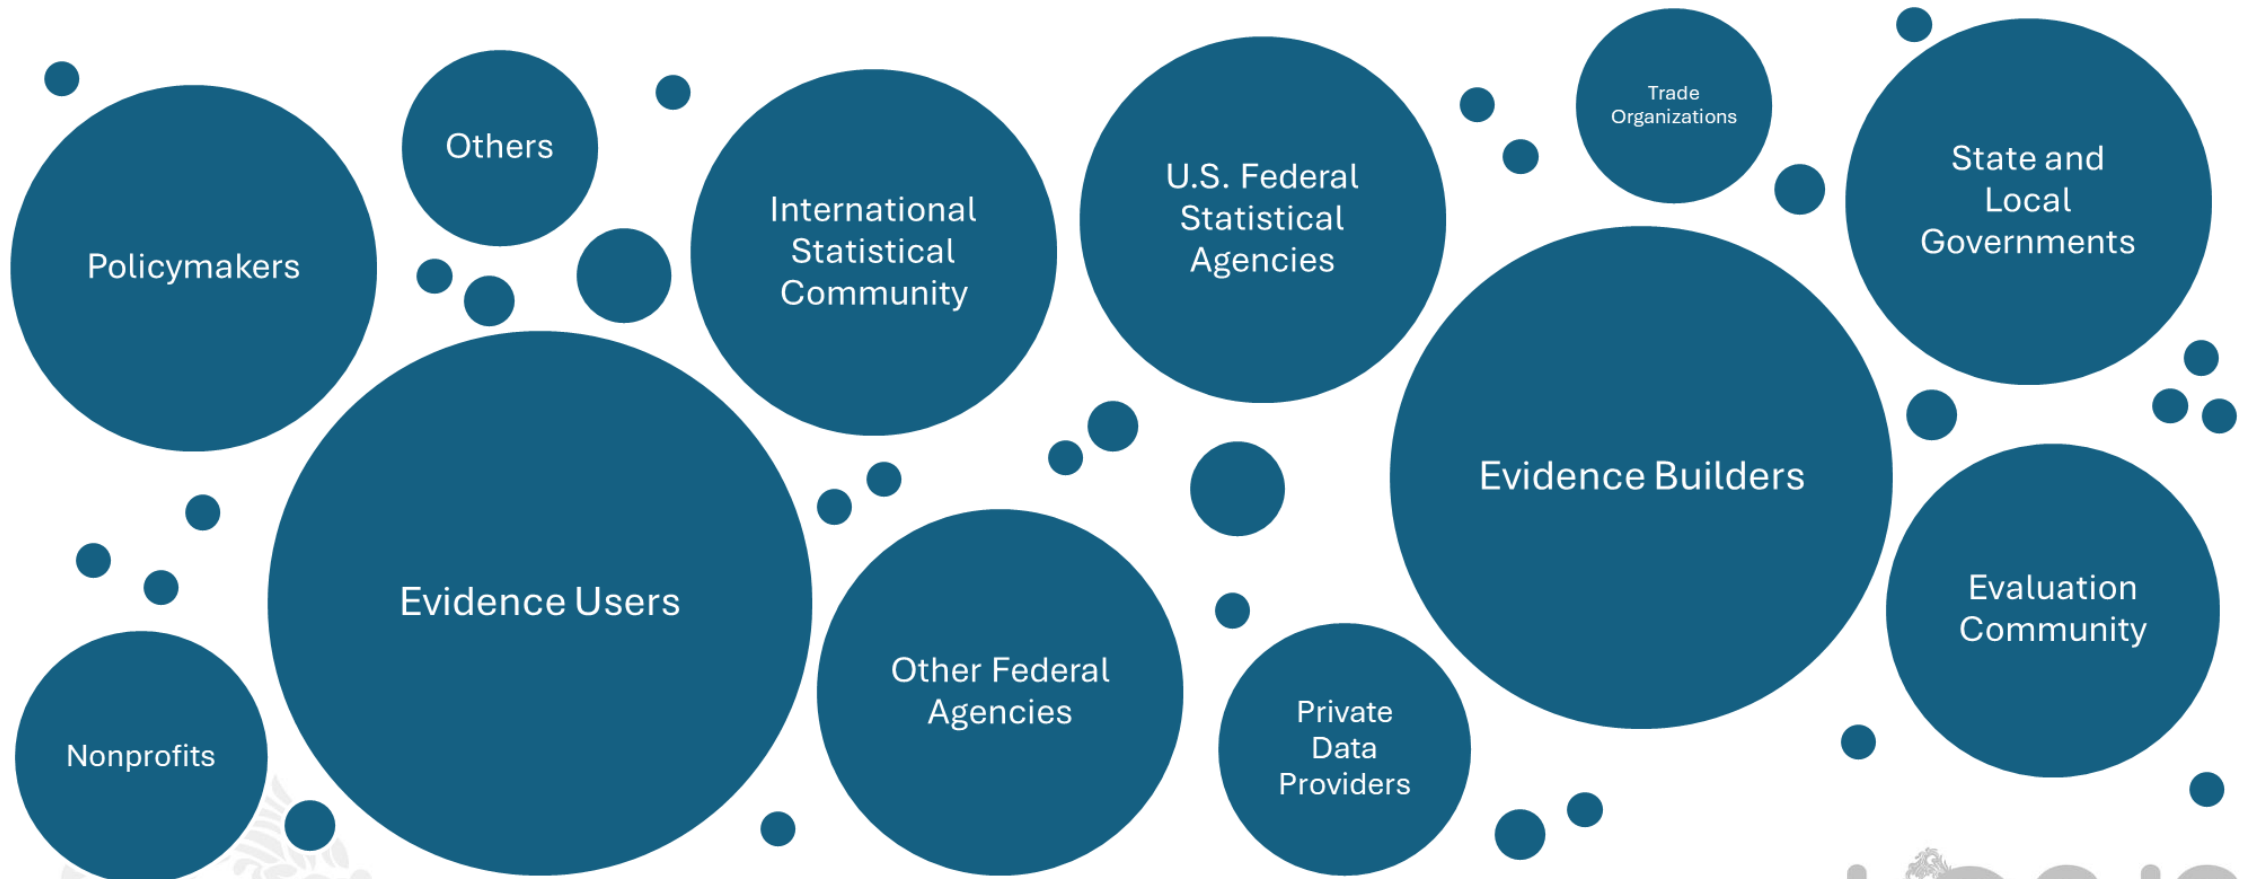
Policymakers

Others

International Statistical Community

U.S. Federal Statistical Agencies

Trade Organizations

State and Local Governments

Evidence Builders

Evidence Users

Other Federal Agencies

Private Data Providers

Evaluation Community

Nonprofits